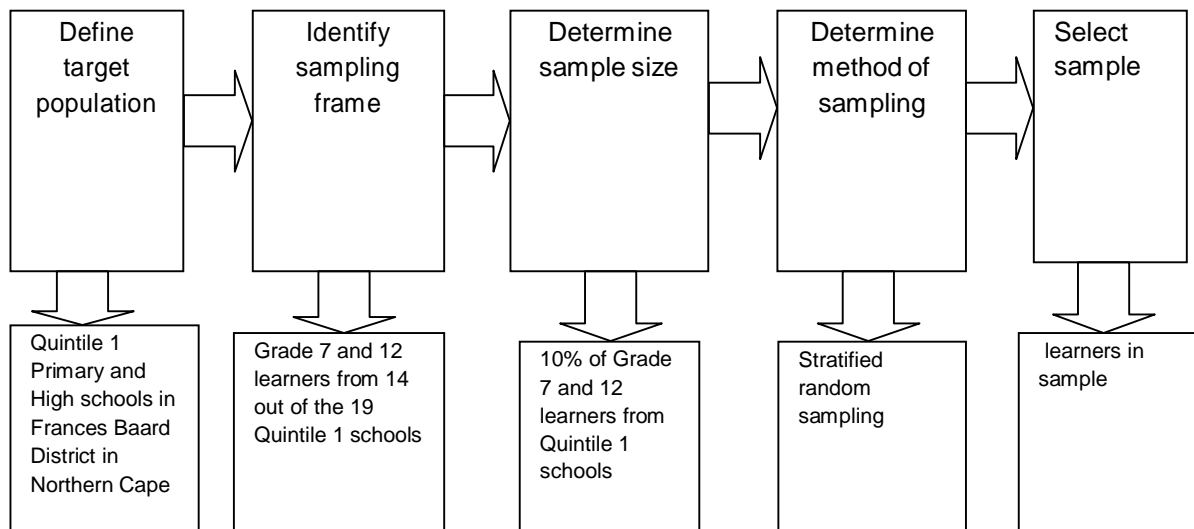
Define target population

Identify sampling frame

Determine sample size

Determine method of sampling

Select sample

Quintile 1 Primary and High schools in Frances Baard District in Northern Cape

Grade 7 and 12 learners from 14 out of the 19 Quintile 1 schools

10% of Grade 7 and 12 learners from Quintile 1 schools

Stratified random sampling

learners in sample